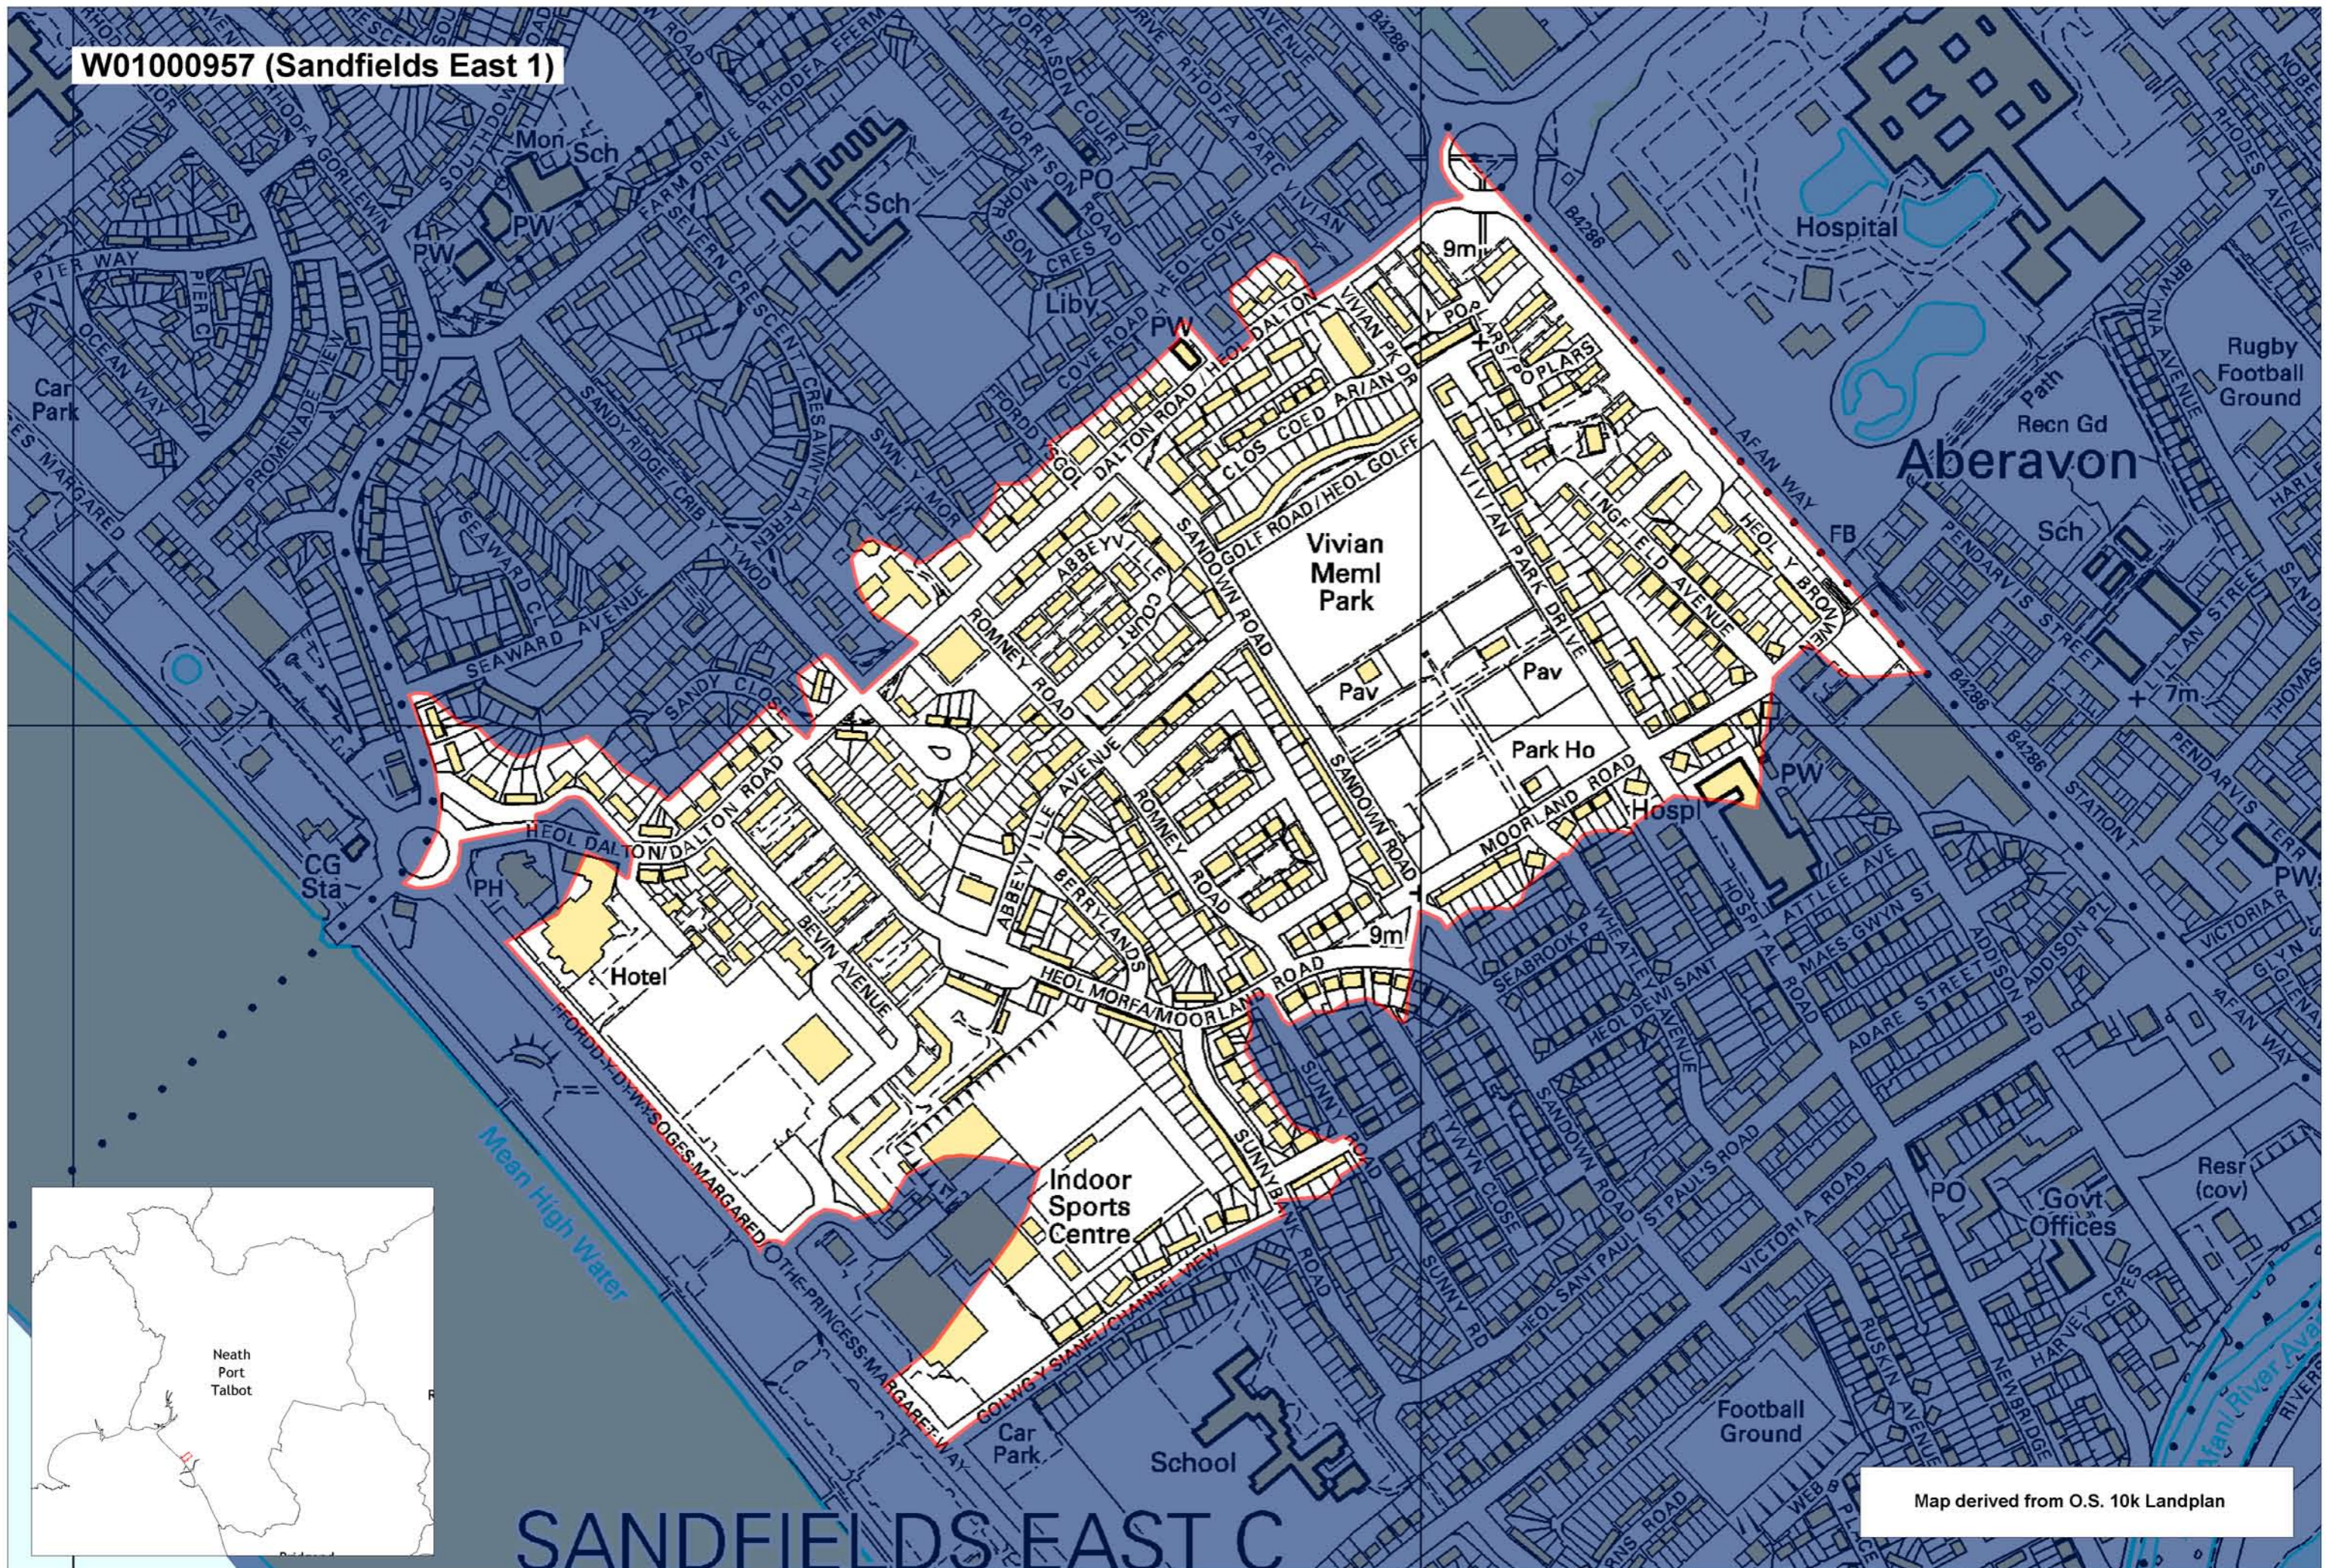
W01000957 (Sandfields East 1)

Mon Sch
PW
PW
Sch
PO
Liby
PW
Hospital
Rugby Football Ground
Recn Gd
Path
Aberavon
Sch
FB
Car Park
PIER WAY
OCEAN WAY
PROMENADE VIEW
SEAWARD AVENUE
SANDY RIDGE / GRIB Y TYWOD
CRESAWN TALERI
COVE ROAD
DALTON ROAD / HEOL DALTON
CLOS COED AR / AN GOLF
GOLF ROAD / HEOL GOLFF
VIVIAN PK DR
POPLARS
VIVIAN PARK DRIVE
LINGFIELD AVENUE
HEOL Y BRWYN
AFAN WAY
B4286
9m
Vivian Meml Park
Pav
Pav
Park Ho
Hospl
PW
SANDOWN ROAD
ROMNEY ROAD
ABBEYVILLE COURT
ABBEYVILLE AVENUE
BERRYLANDS
MOORLAND ROAD
HEOL DALTON/DALTON ROAD
BEVIN AVENUE
HEOL MORFA/MOORLAND ROAD
9m
CG Sta
PH
Hotel
FFORDD Y DYWYSOGES MARGARED
THE PRINCESS MARGARET WAY
Mean High Water
Indoor Sports Centre
SUNNYBANK ROAD
GOLWG Y SIANEL/CHANNEL VIEW
Car Park
School
Football Ground
PO
Govt Offices
Resr (cov)
+7m
PENDARVIS STREET
PENDARVIS TERR
VICTORIA ROAD
ST PAUL'S ROAD
HEOL SANT PAUL
HEOL DEWI SANT
ADARE STREET
ATTLEE AVE
MAES GWYN S
ADDISON PL
SEABROOK
RUSKIN AVENUE
NEWBRIDGE
HARVEY CRES
Afan River
Neath Port Talbot
SANDFIELDS EAST C
Map derived from O.S. 10k Landplan